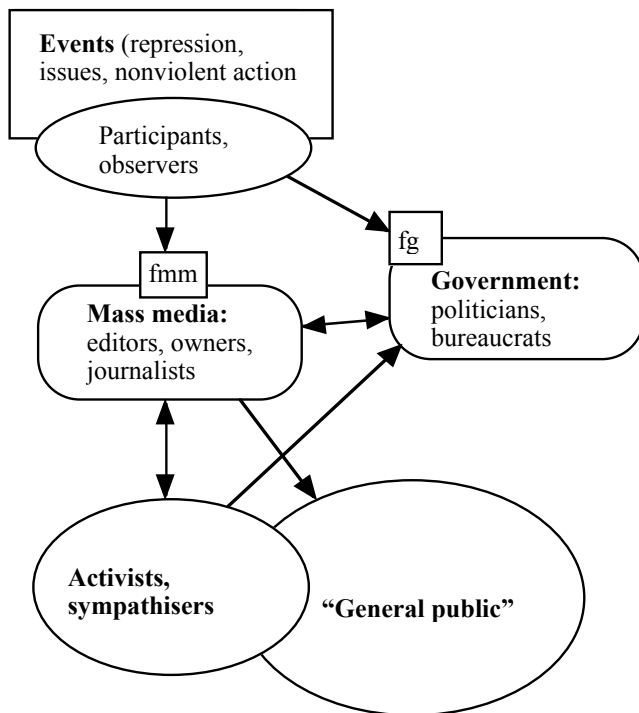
**Events** (repression, issues, nonviolent action

Participants, observers

fmm

**Mass media:** editors, owners, journalists

fg

**Government:** politicians, bureaucrats

**Activists, sympathisers**

**"General public"**